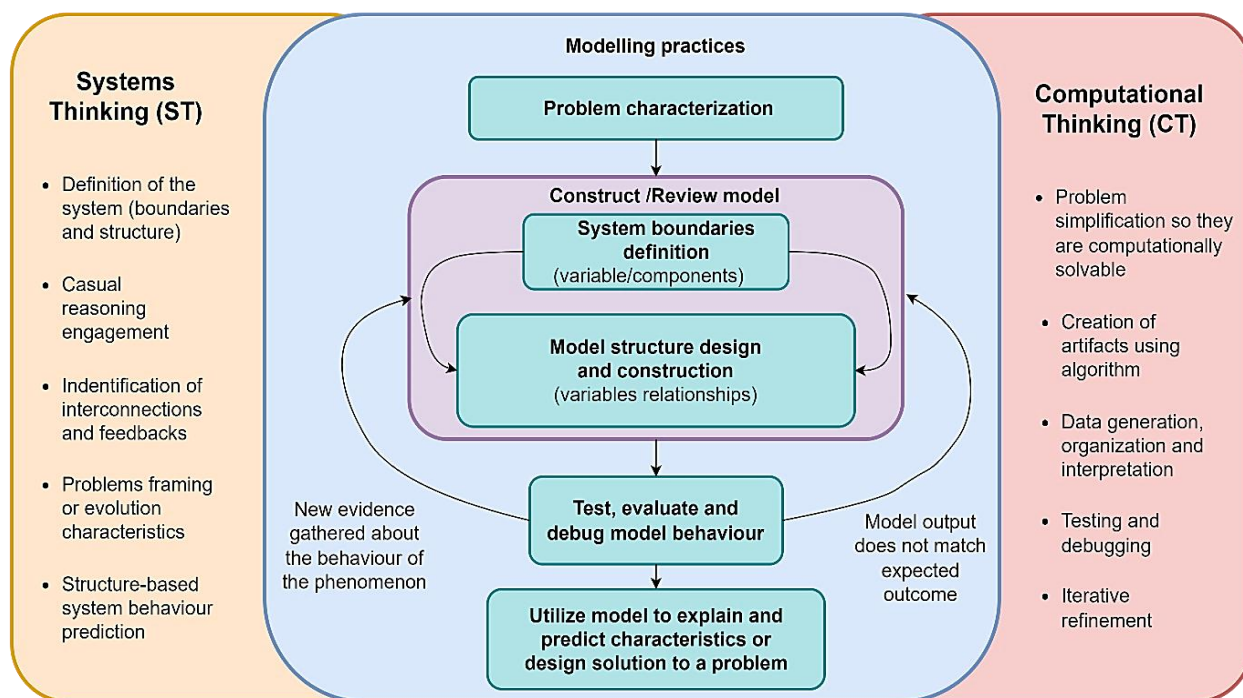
Systems Thinking (ST)

- Definition of the system (boundaries and structure)
- Casual reasoning engagement
- Indentification of interconnections and feedbacks
- Problems framing or evolution characteristics
- Structure-based system behaviour prediction

Modelling practices

Problem characterization

Construct /Review model

System boundaries definition (variable/components)

Model structure design and construction (variables relationships)

New evidence gathered about the behaviour of the phenomenon

Test, evaluate and debug model behaviour

Model output does not match expected outcome

Utilize model to explain and predict characteristics or design solution to a problem

Computational Thinking (CT)

- Problem simplification so they are computationally solvable
- Creation of artifacts using algorithm
- Data generation, organization and interpretation
- Testing and debugging
- Iterative refinement